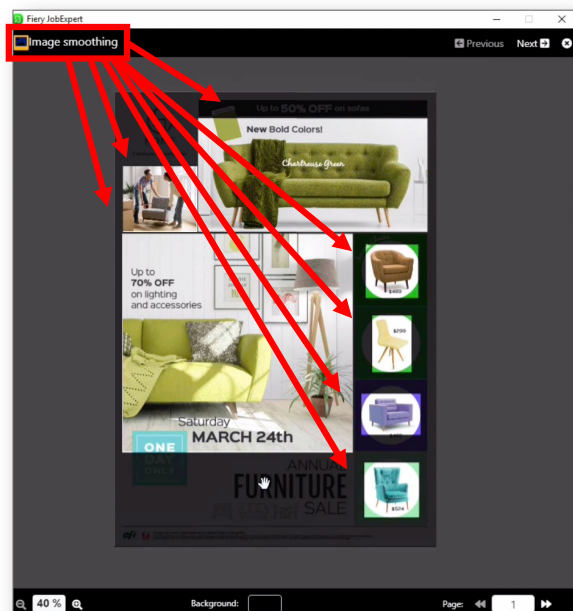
Fiery JobExpert

Image smoothing

Previous Next

Up to 50% OFF on sofas

New Bold Colors!

Chartreuse Green

Up to 70% OFF on lighting and accessories

Saturday MARCH 24th

ONE DAY ONLY

ANNUAL FURNITURE SALE

$499

$299

$524

40 %

Background:

Page: 1